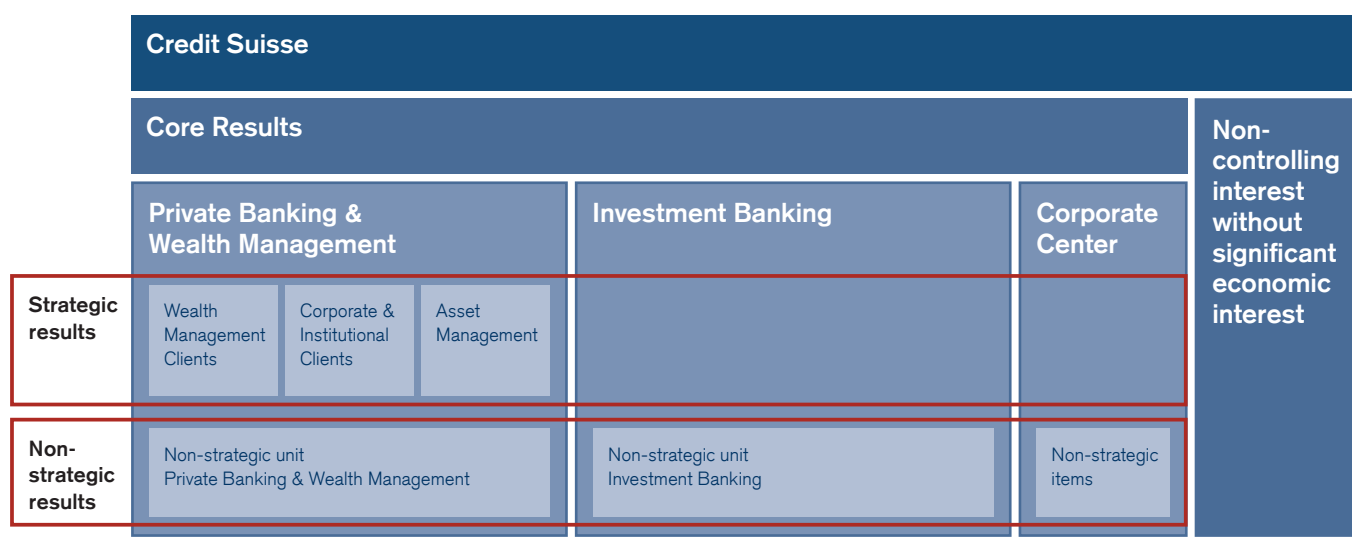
Credit Suisse

Core Results

Non-controlling interest without significant economic interest

Private Banking & Wealth Management

Investment Banking

Corporate Center

Strategic results

Wealth Management Clients

Corporate & Institutional Clients

Asset Management

Non-strategic results

Non-strategic unit Private Banking & Wealth Management

Non-strategic unit Investment Banking

Non-strategic items